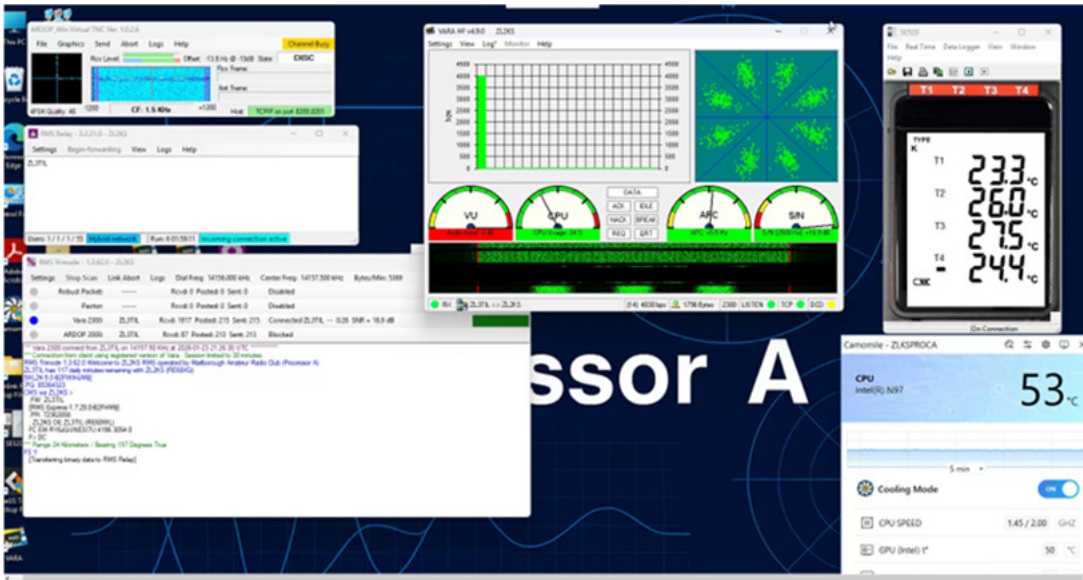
ARDOP_Win Virtual TNC Ver 1.0.2.6
File Graphics Send Abort Logs Help
Channel Busy
Rcv Level
Offset: -13.8 Hz @ -13dB
State:
DISC
Rcv Frame:
Sent Frame:
4FSK Quality: 46
-1200
CF: 1.5 KHz
+1200
Host:
TCPIP on port 8200,8201

RMS Relay - 3.2.21.0 - ZL2KS
Settings Begin Forwarding View Logs Help
ZL3TIL
Users: 1 / 1 / 1 / 55
Hybrid network
Run: 0:01:59:11
Incoming connection active

RMS Trimode - 1.3.62.0 - ZL2KS
Settings Stop Scan Link Abort Logs Dial Freq: 14156.000 kHz Center Freq: 14157.500 kHz Bytes/Min: 5399

| | | | | |
|---|---|---|---|---|
| Robust Packet | ----- | Rcvd: 0 Posted: 0 Sent: 0 | Disabled |
| Pactor | ----- | Rcvd: 0 Posted: 0 Sent: 0 | Disabled |
| Vara 2300 | ZL3TIL | Rcvd: 1917 Posted: 215 Sent: 215 | Connected ZL3TIL -- 0.28 SNR = 18.9 dB |
| ARDOP 2000 | ZL3TIL | Rcvd: 87 Posted: 213 Sent: 213 | Blocked |

*** Vara 2300 connect from ZL3TIL on 14157.50 KHz at 2026-01-23 21:26:30 UTC
*** Connection from client using registered version of Vara. Session limited to 30 minutes
[RMS Trimode 1.3.62.0 Welcome to ZL2KS RMS operated by Marlborough Amateur Radio Club (Processor A)
ZL3TIL has 117 daily minutes remaining with ZL2KS (RE66HG)
[WL2K-5.0-B2FWIHJM$]
;PQ: 85364323
CMS via ZL2KS >
;FW: ZL3TIL
[RMS Express-1.7.29.0-B2FHM$]
;PR: 72362058
; ZL2KS DE ZL3TIL (RE68WL)
FC EM RYGQGNEG7U 4196 3054 0
F> DC
*** Range 24 Kilometers / Bearing 197 Degrees True
FS Y
[Transferring binary data to RMS Relay]

VARA HF v4.9.0 ZL2KS
Settings View Log* Monitor Help
4000
3500
3000
2500
2000
1500
1000
500
0
bps
VU
Audio Input: -7 dB
CPU
CPU Usage: 34 %
DATA
ACK
IDLE
NACK
BREAK
REQ
QRT
AFC
AFC: -0.4 Hz
S/N
S/N (2500 Hz) = +10.9 dB
RX ZL3TIL <> ZL2KS (14) 4030 bps 1706 Bytes 2300 LISTEN TCP DCD

SE520
File Real Time Data Logger View Window Help
T1 T2 T3 T4
TYPE
K
T1 23.3 °C
T2 26.0 °C
T3 27.5 °C
T4 24.4 °C
On Connection

ssor A

Camomile - ZLKSPROCA
CPU
Intel(R) N97
53 °C
5 min
Cooling Mode
ON
CPU SPEED 1.45 / 2.00 GHZ
GPU (Intel) t° 50 °C